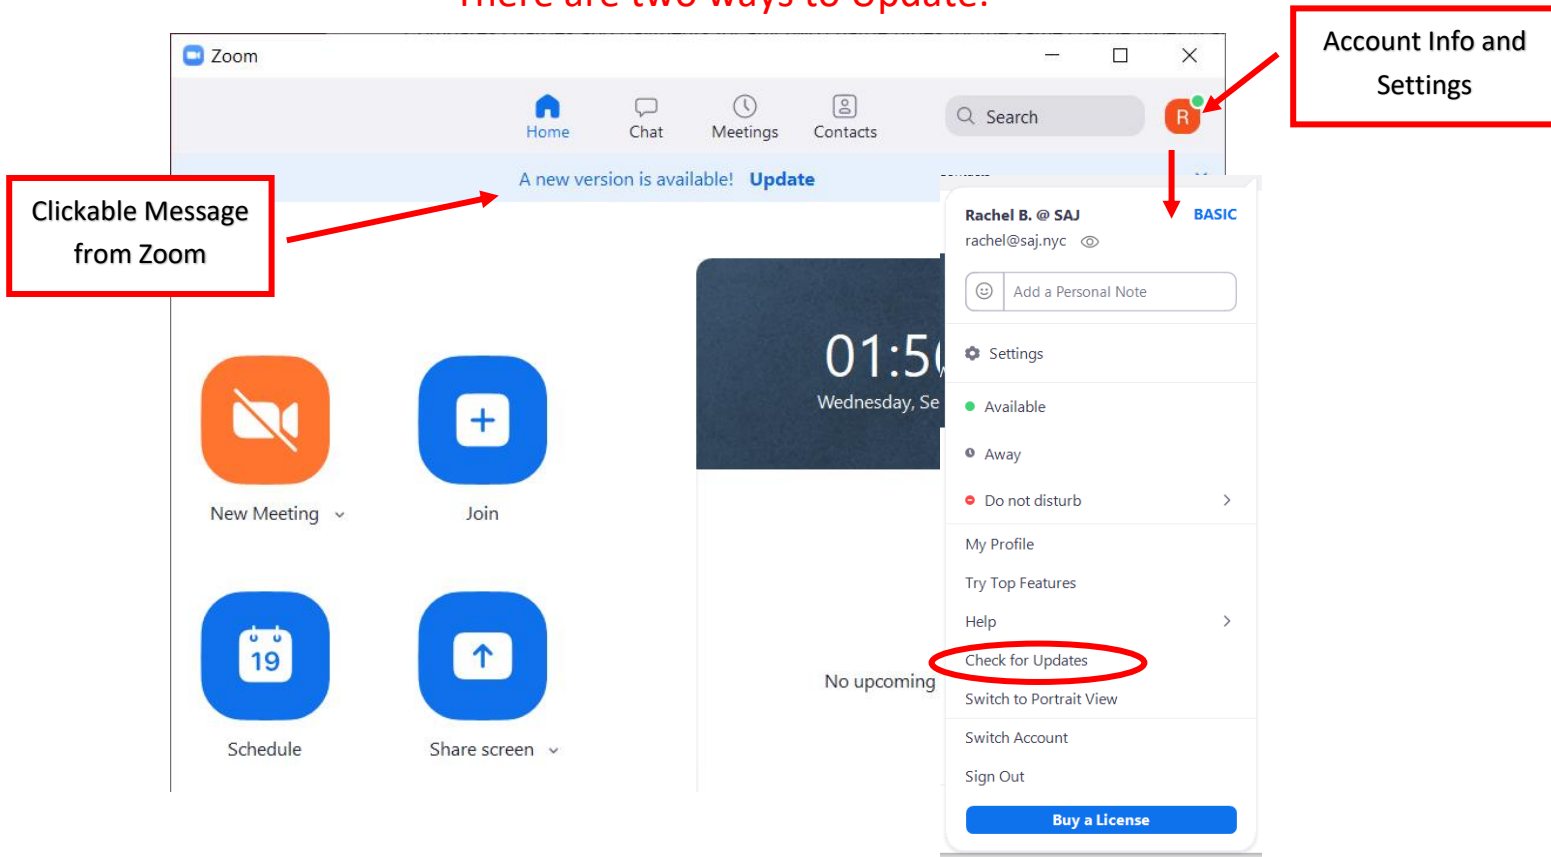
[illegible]

Zoom

Home
Chat
Meetings
Contacts
Search
R

Account Info and Settings

A new version is available! Update

Clickable Message from Zoom

Rachel B. @ SAJ
BASIC
rachel@saj.nyc
Add a Personal Note
Settings
Available
Away
Do not disturb
My Profile
Try Top Features
Help
Check for Updates
Switch to Portrait View
Switch Account
Sign Out
Buy a License

01:5
Wednesday, Se

New Meeting
Join
19
Schedule
Share screen

No upcoming